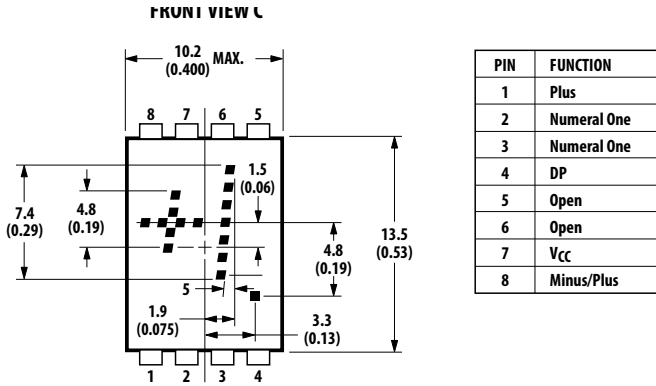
FRONT VIEW C

10.2 (0.400) MAX.

8 7 6 5

1.5 (0.06)

7.4 (0.29)

4.8 (0.19)

4.8 (0.19)

13.5 (0.53)

5

1.9 (0.075)

3.3 (0.13)

1 2 3 4

| PIN | FUNCTION |
|---|---|
| 1 | Plus |
| 2 | Numeral One |
| 3 | Numeral One |
| 4 | DP |
| 5 | Open |
| 6 | Open |
| 7 | V$_{CC}$ |
| 8 | Minus/Plus |